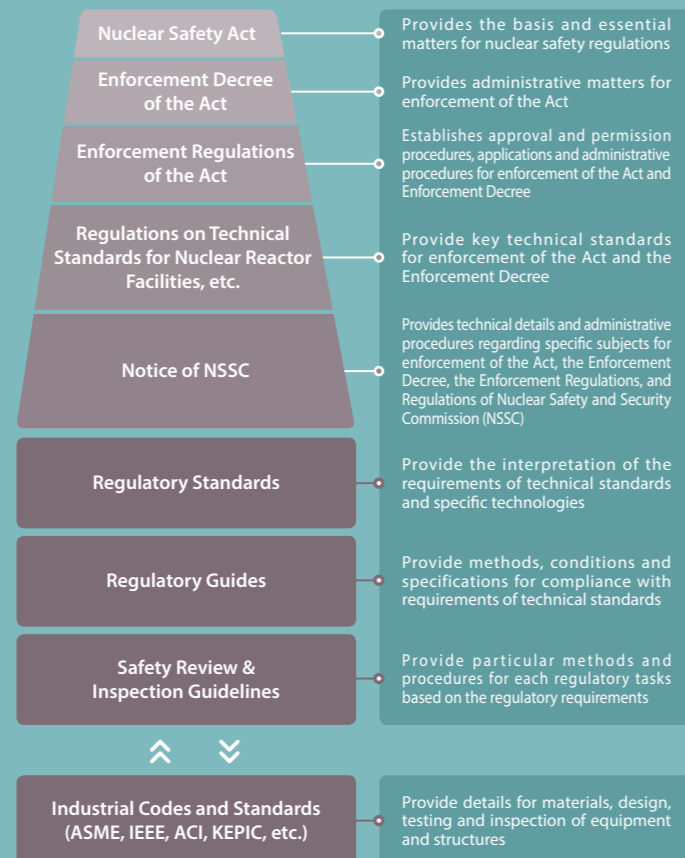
Nuclear Safety Act

Provides the basis and essential matters for nuclear safety regulations

Enforcement Decree of the Act

Provides administrative matters for enforcement of the Act

Enforcement Regulations of the Act

Establishes approval and permission procedures, applications and administrative procedures for enforcement of the Act and Enforcement Decree

Regulations on Technical Standards for Nuclear Reactor Facilities, etc.

Provide key technical standards for enforcement of the Act and the Enforcement Decree

Notice of NSSC

Provides technical details and administrative procedures regarding specific subjects for enforcement of the Act, the Enforcement Decree, the Enforcement Regulations, and Regulations of Nuclear Safety and Security Commission (NSSC)

Regulatory Standards

Provide the interpretation of the requirements of technical standards and specific technologies

Regulatory Guides

Provide methods, conditions and specifications for compliance with requirements of technical standards

Safety Review & Inspection Guidelines

Provide particular methods and procedures for each regulatory tasks based on the regulatory requirements

Industrial Codes and Standards (ASME, IEEE, ACI, KEPIC, etc.)

Provide details for materials, design, testing and inspection of equipment and structures